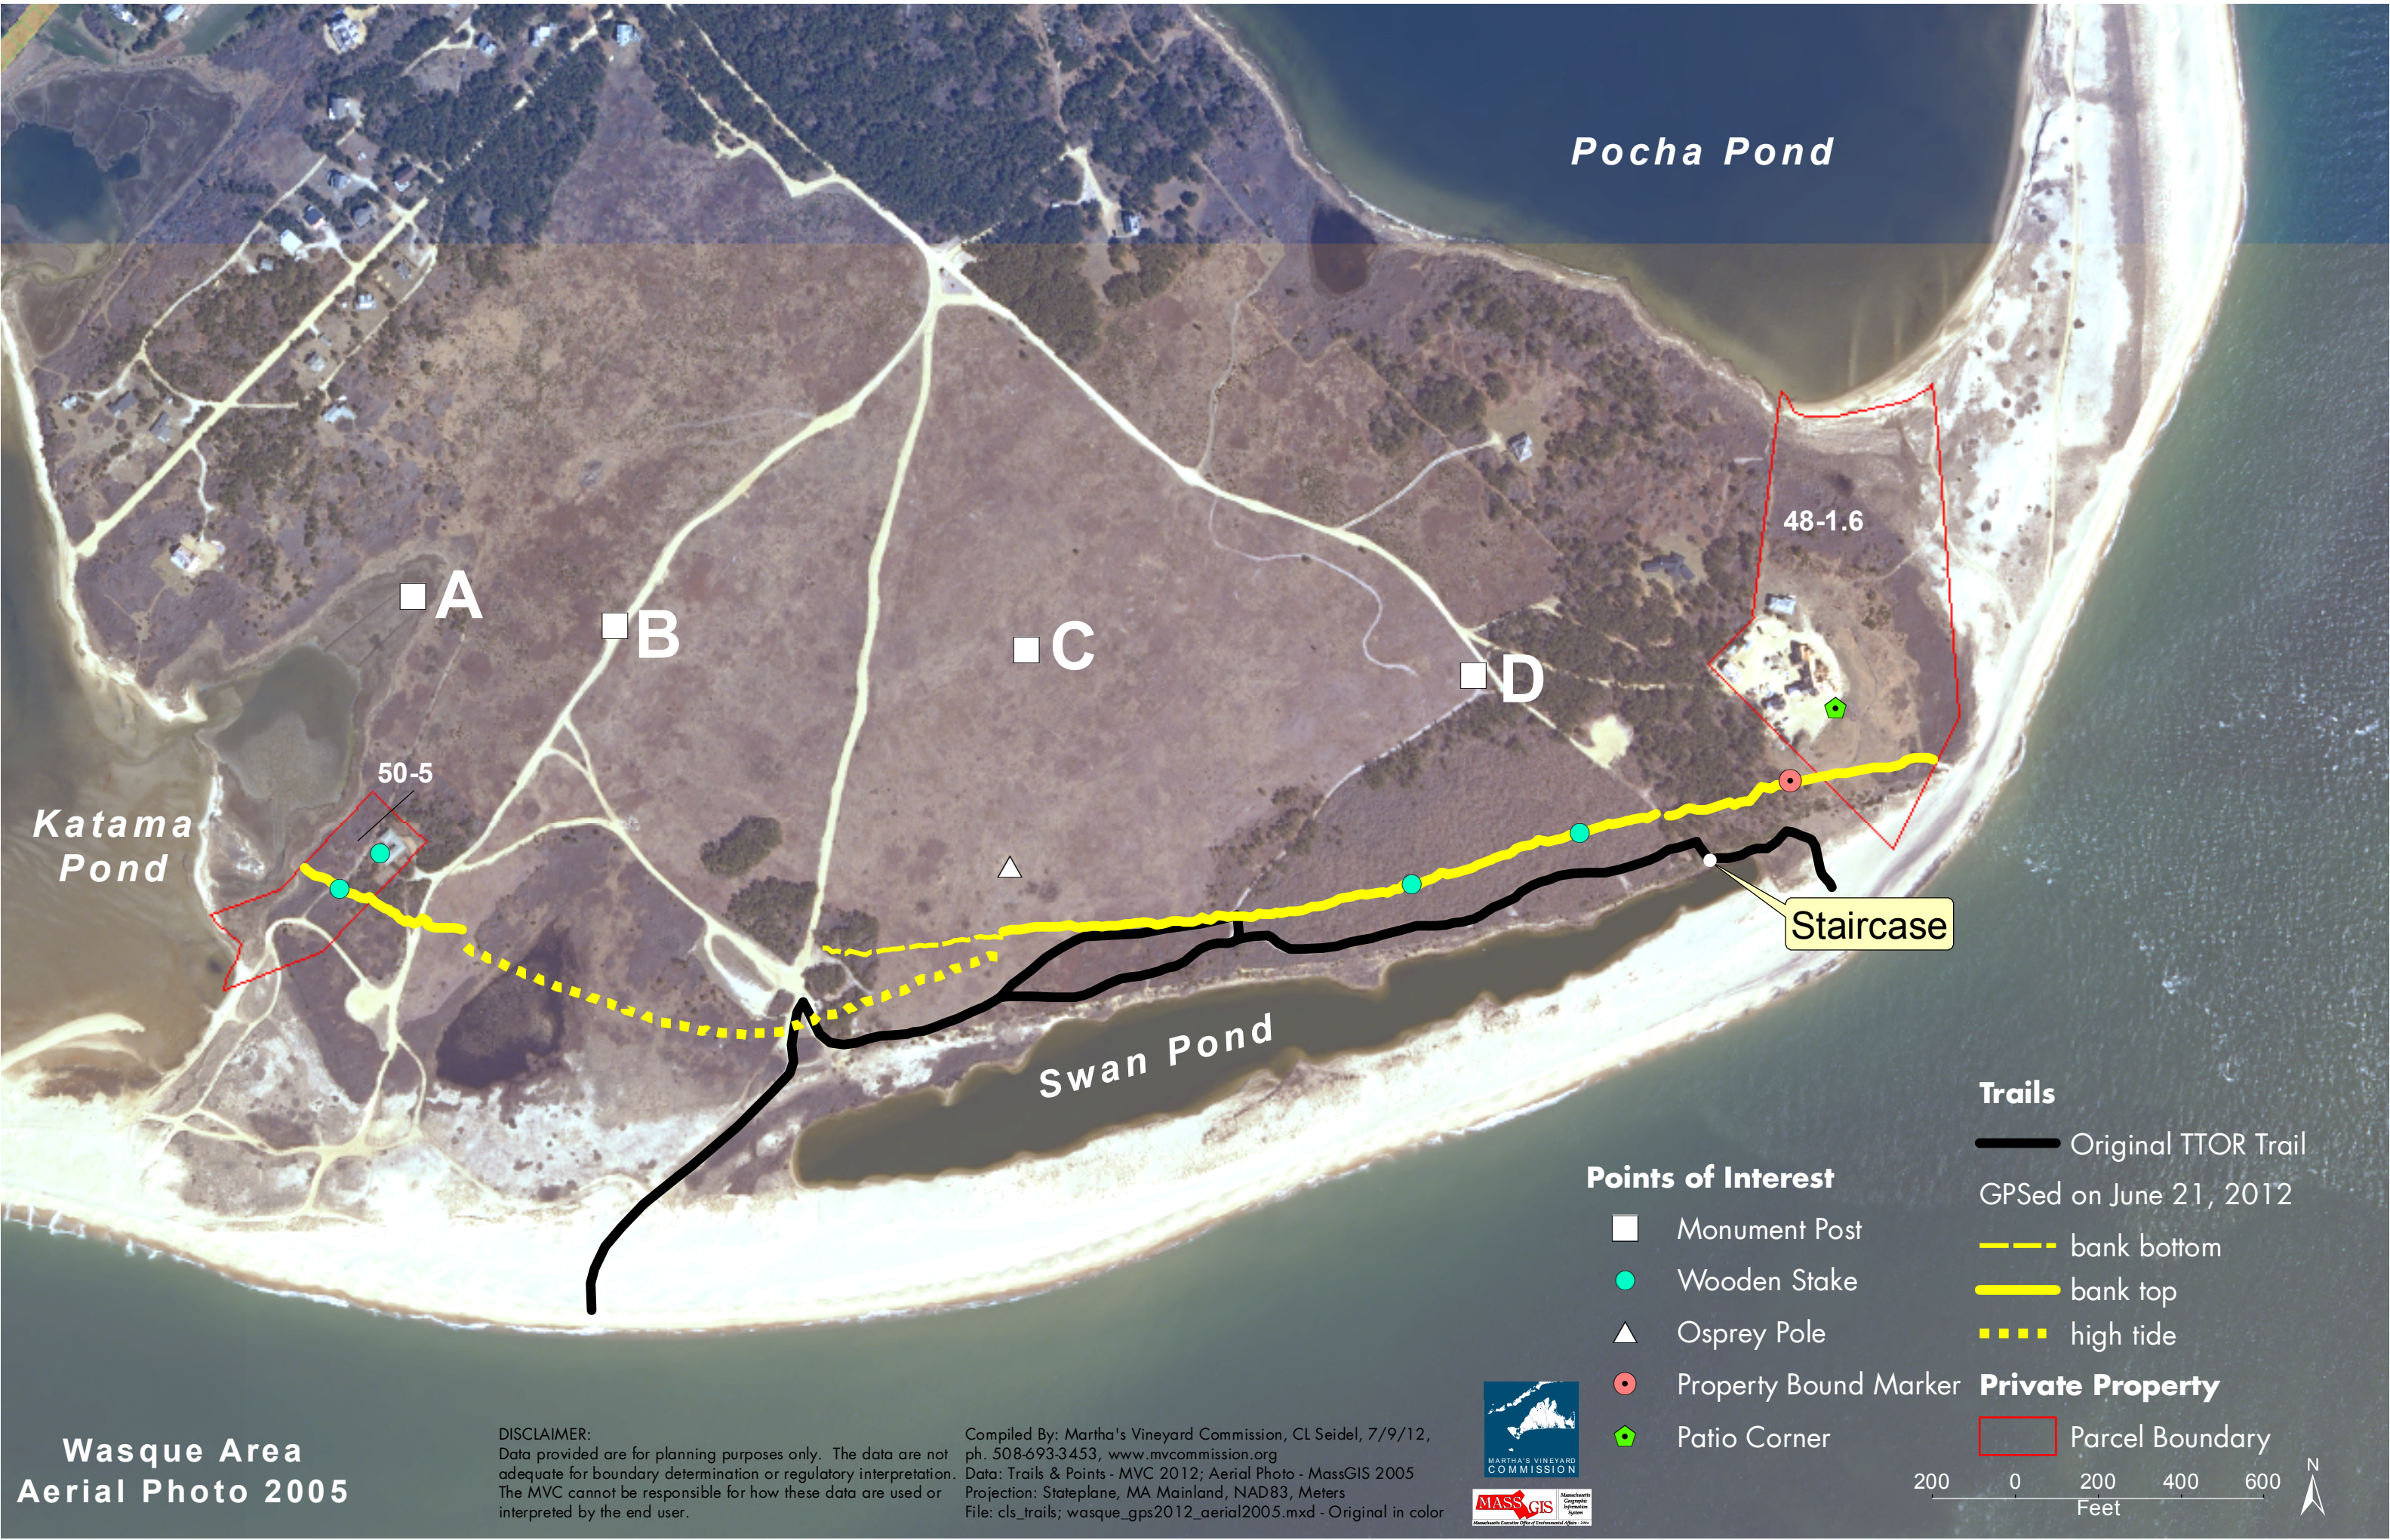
Pocha Pond

48-1.6

A

B

C

D

50-5

Katama Pond

Staircase

Swan Pond

Trails

Original TTOR Trail

GPSed on June 21, 2012

bank bottom

bank top

high tide

Points of Interest

Monument Post

Wooden Stake

Osprey Pole

Property Bound Marker

Patio Corner

Private Property

Parcel Boundary

Wasque Area
Aerial Photo 2005

DISCLAIMER:
Data provided are for planning purposes only. The data are not adequate for boundary determination or regulatory interpretation. The MVC cannot be responsible for how these data are used or interpreted by the end user.

Compiled By: Martha's Vineyard Commission, CL Seidel, 7/9/12, ph. 508-693-3453, www.mvcommission.org
Data: Trails & Points - MVC 2012; Aerial Photo - MassGIS 2005
Projection: Stateplane, MA Mainland, NAD83, Meters
File: cls_trails; wasque_gps2012_aerial2005.mxd - Original in color

MARTHA'S VINEYARD COMMISSION

MASSGIS

200 0 200 400 600
Feet

N